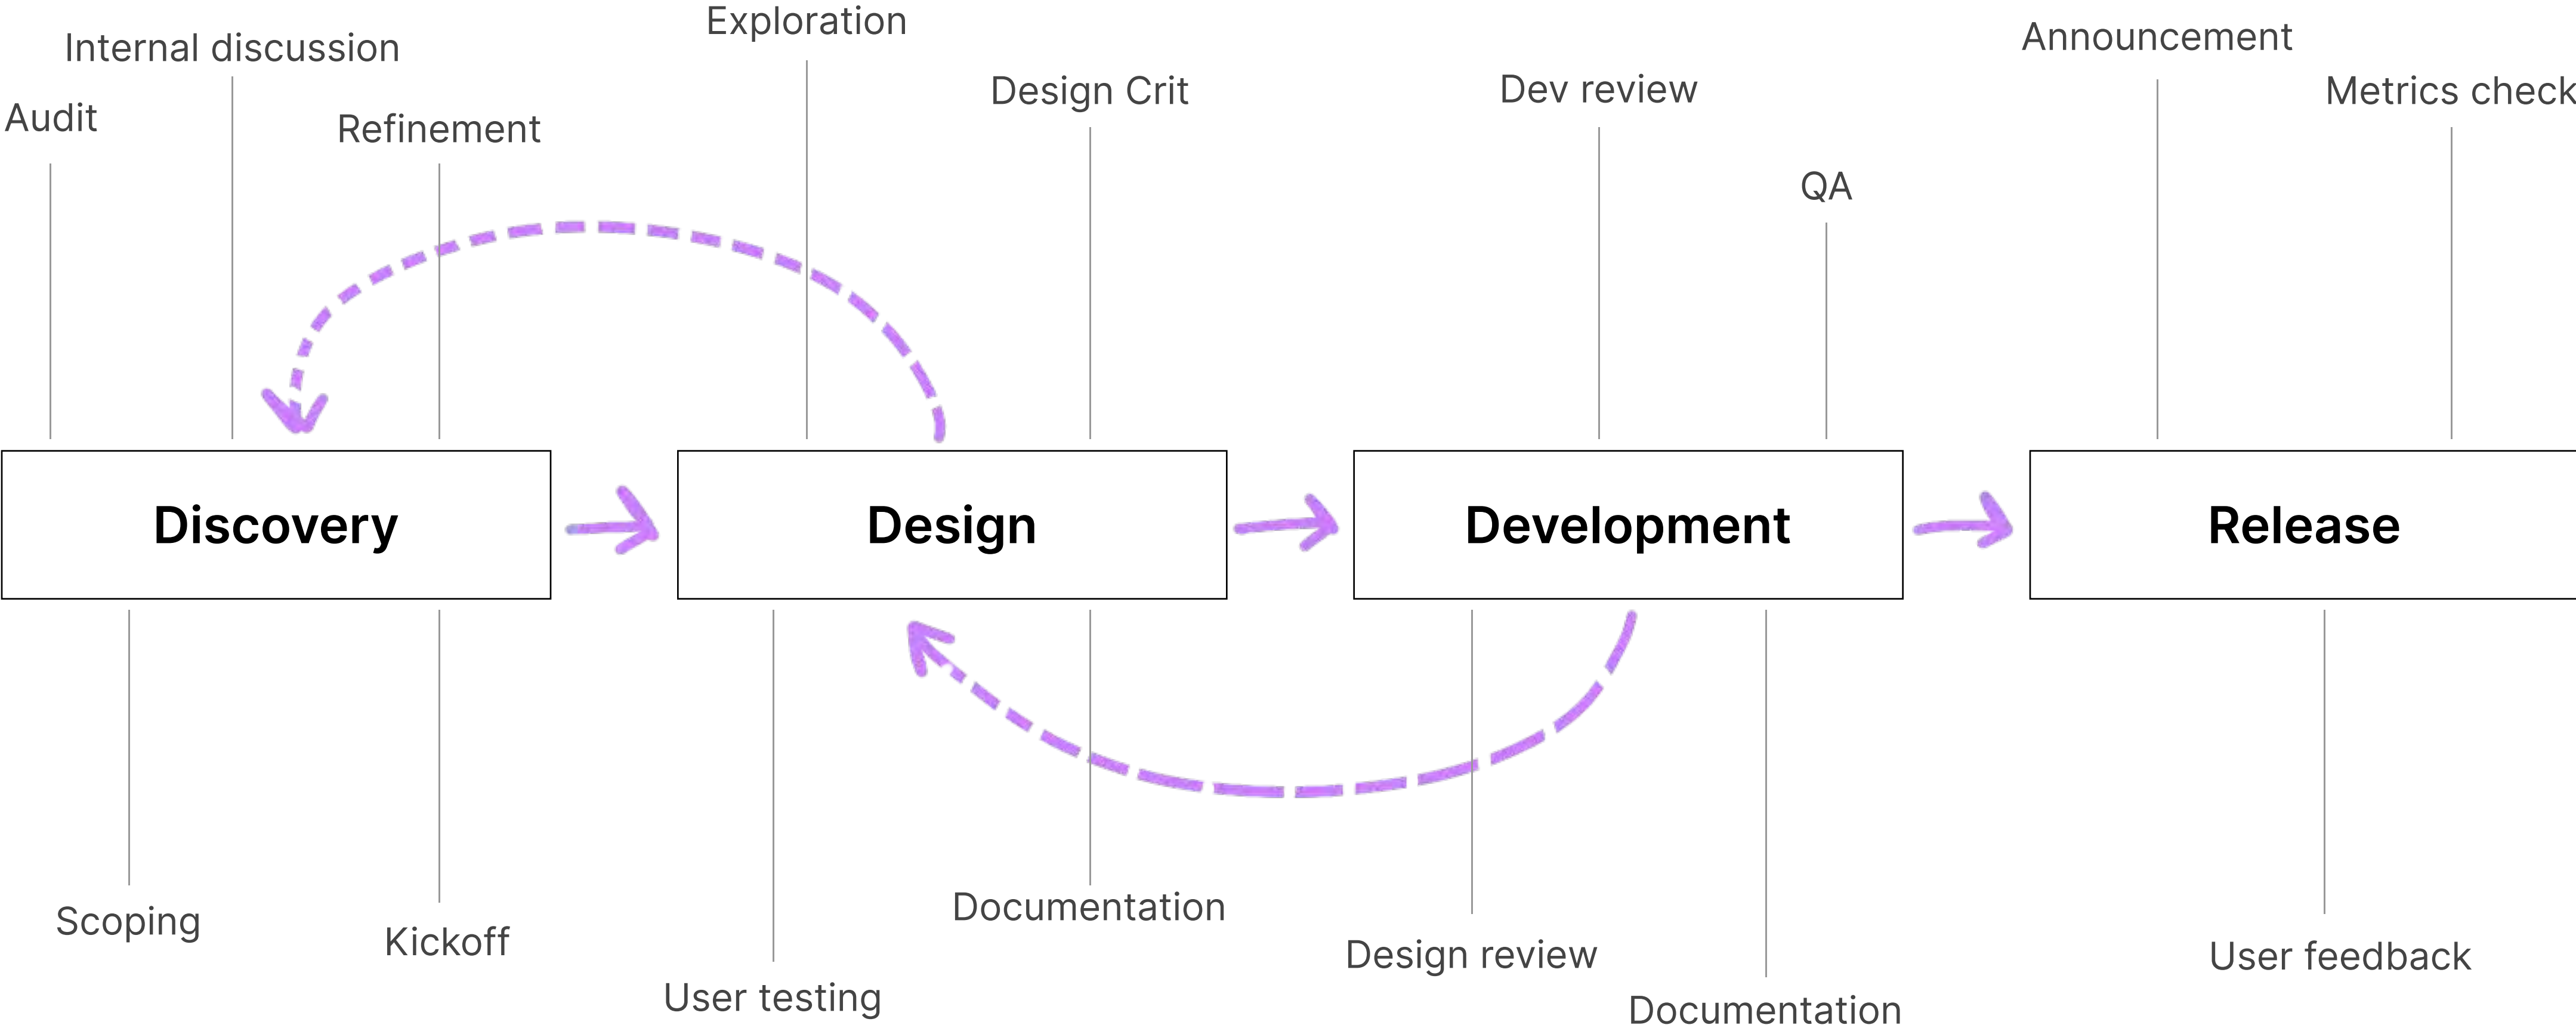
Exploration
Internal discussion
Announcement
Audit
Refinement
Design Crit
Dev review
Metrics check
QA

Discovery
Design
Development
Release

Scoping
Kickoff
User testing
Documentation
Design review
Documentation
User feedback